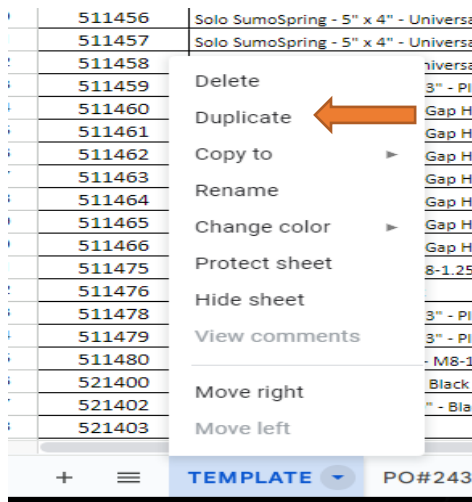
| 511456 | Solo SumoSpring - 5" x 4" - Universa |
|---|---|
| 511457 | Solo SumoSpring - 5" x 4" - Universa |
| 511458 | niversa |
| 511459 | 3" - Pl |
| 511460 | Gap H |
| 511461 | Gap H |
| 511462 | Gap H |
| 511463 | Gap H |
| 511464 | Gap H |
| 511465 | Gap H |
| 511466 | Gap H |
| 511475 | 8-1.25 |
| 511476 | |
| 511478 | 3" - Pl |
| 511479 | 3" - Pl |
| 511480 | - M8-1 |
| 521400 | Black |
| 521402 | " - Bla |
| 521403 | |

Delete
Duplicate
Copy to
Rename
Change color
Protect sheet
Hide sheet
View comments
Move right
Move left

+ ≡ TEMPLATE PO#243